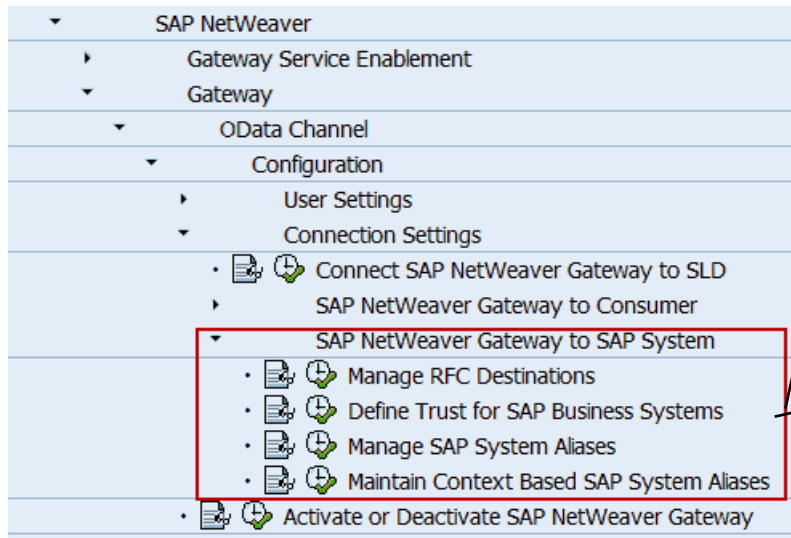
SAP NetWeaver

Gateway Service Enablement

Gateway

OData Channel

Configuration

User Settings

Connection Settings

Connect SAP NetWeaver Gateway to SLD

SAP NetWeaver Gateway to Consumer

SAP NetWeaver Gateway to SAP System

Manage RFC Destinations

Define Trust for SAP Business Systems

Manage SAP System Aliases

Maintain Context Based SAP System Aliases

Activate or Deactivate SAP NetWeaver Gateway